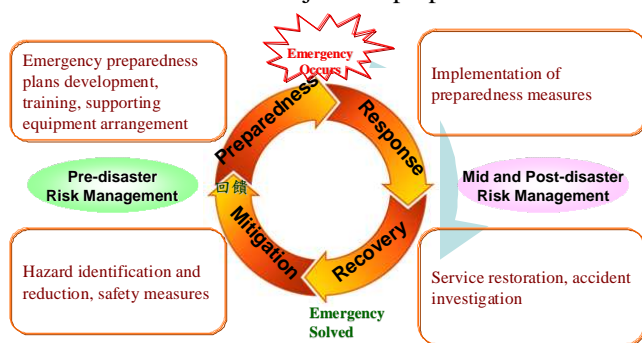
Emergency preparedness plans development, training, supporting equipment arrangement

Emergency Occurs

Implementation of preparedness measures

Preparedness

Response

Pre-disaster Risk Management

回饋

Mid and Post-disaster Risk Management

Mitigation

Recovery

Hazard identification and reduction, safety measures

Service restoration, accident investigation

Emergency Solved